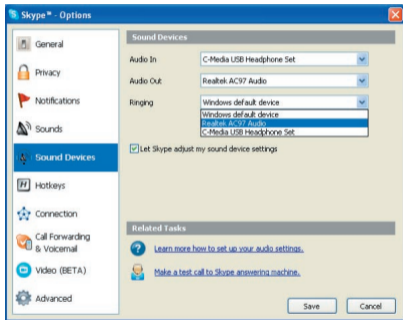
Skype™ - Options

General
Privacy
Notifications
Sounds
Sound Devices
Hotkeys
Connection
Call Forwarding & Voicemail
Video (BETA)
Advanced

Sound Devices

Audio In | C-Media USB Headphone Set
Audio Out | Realtek AC97 Audio
Ringing | Windows default device

Windows default device
Realtek AC97 Audio
C-Media USB Headphone Set

Let Skype adjust my sound device settings

Related Tasks

Learn more how to set up your audio settings.

Make a test call to Skype answering machine.

Save
Cancel